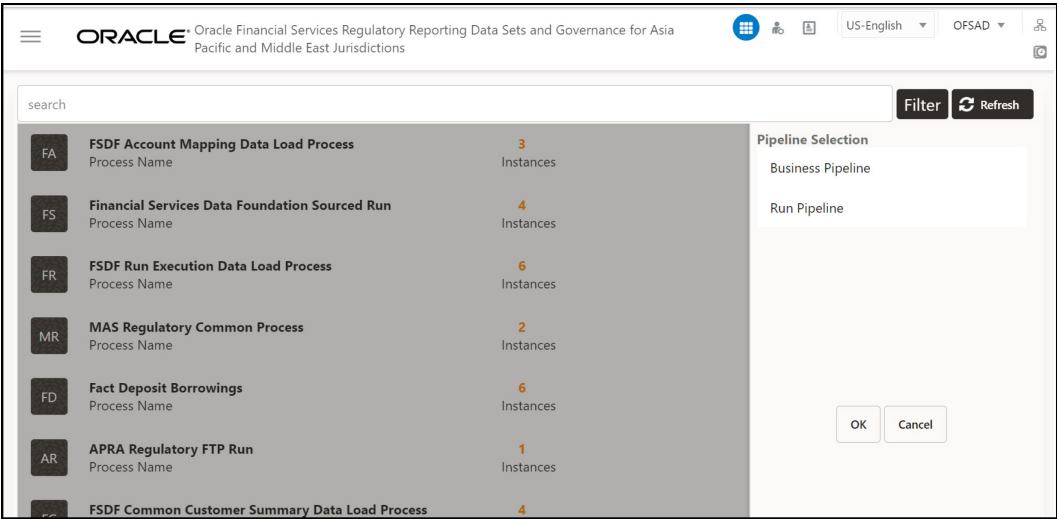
ORACLE® Oracle Financial Services Regulatory Reporting Data Sets and Governance for Asia Pacific and Middle East Jurisdictions

US-English ▼ OFSAD ▼

search

Filter Refresh

FA FSDF Account Mapping Data Load Process
Process Name
3
Instances

FS Financial Services Data Foundation Sourced Run
Process Name
4
Instances

FR FSDF Run Execution Data Load Process
Process Name
6
Instances

MR MAS Regulatory Common Process
Process Name
2
Instances

FD Fact Deposit Borrowings
Process Name
6
Instances

AR APRA Regulatory FTP Run
Process Name
1
Instances

FSDF Common Customer Summary Data Load Process
4

Pipeline Selection
Business Pipeline
Run Pipeline

OK Cancel